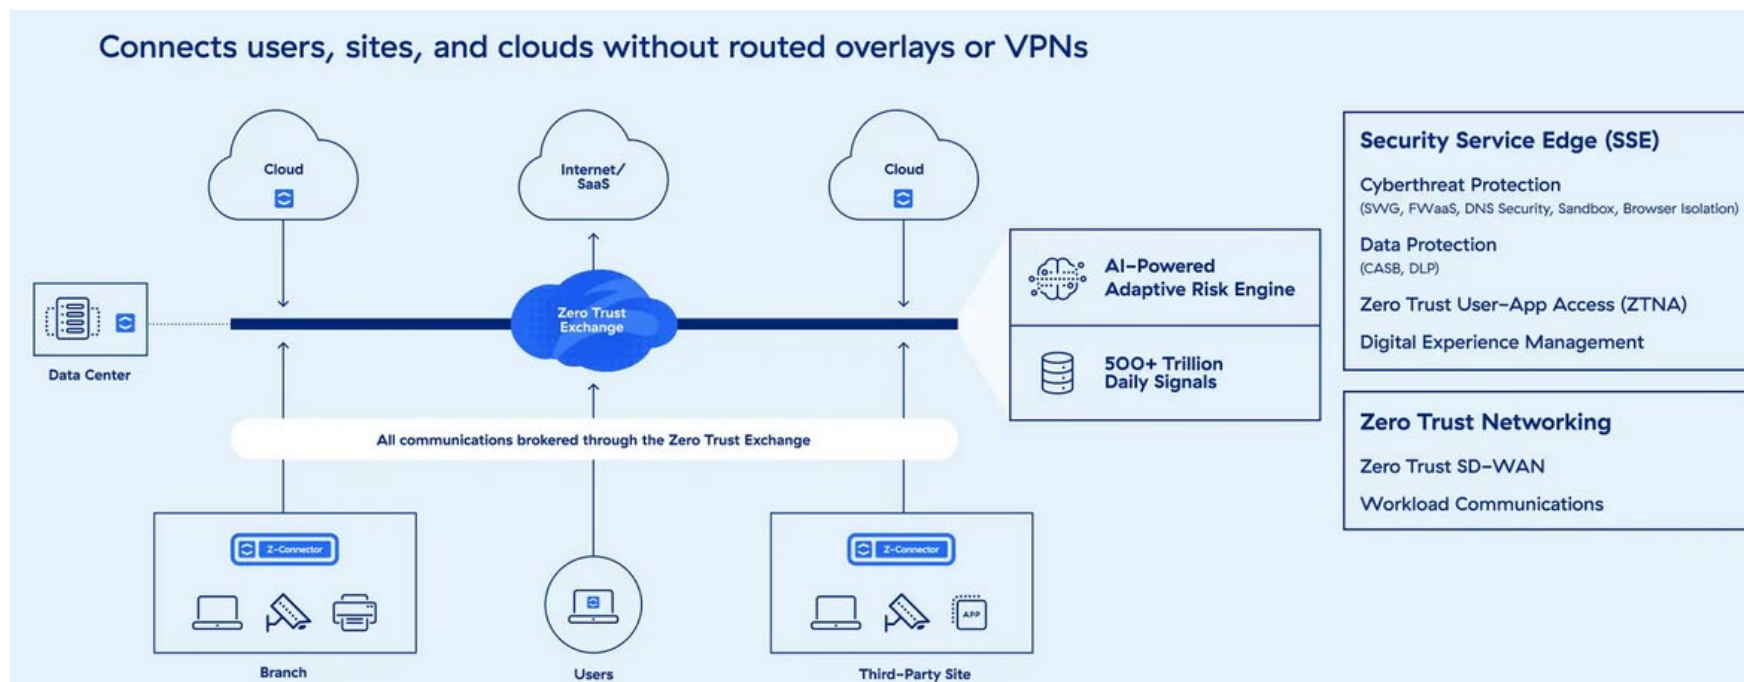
Connects users, sites, and clouds without routed overlays or VPNs

Cloud

Internet/ SaaS

Cloud

Data Center

Zero Trust Exchange

All communications brokered through the Zero Trust Exchange

Z-Connector

Branch

Users

Z-Connector

APP

Third-Party Site

AI-Powered Adaptive Risk Engine

500+ Trillion Daily Signals

Security Service Edge (SSE)

Cyberthreat Protection
(SWG, FWaaS, DNS Security, Sandbox, Browser Isolation)

Data Protection
(CASB, DLP)

Zero Trust User-App Access (ZTNA)

Digital Experience Management

Zero Trust Networking

Zero Trust SD-WAN

Workload Communications